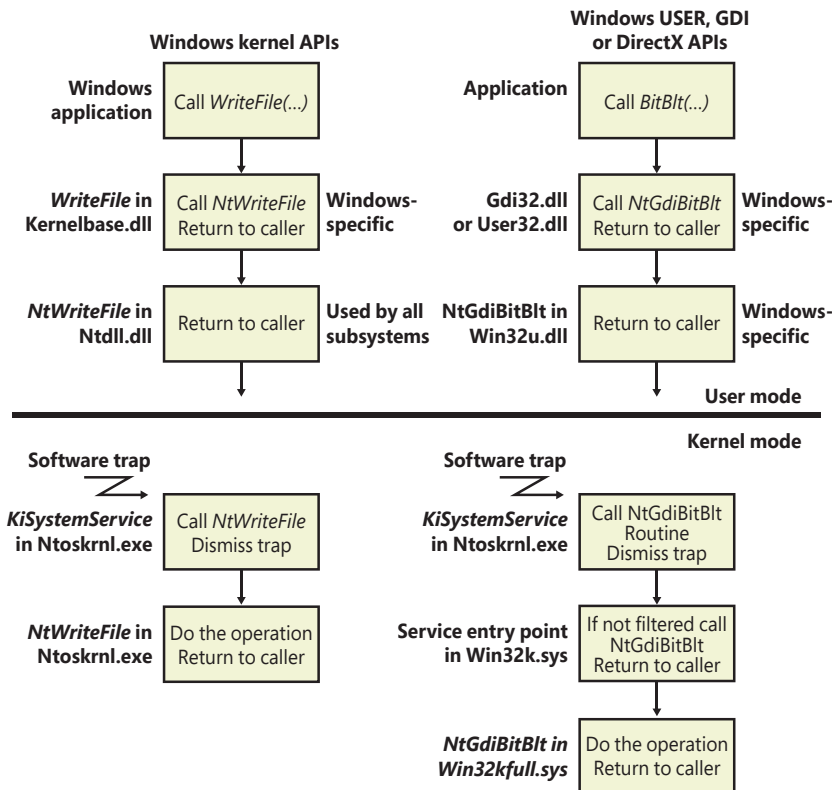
Windows kernel APIs

Windows application

Call WriteFile(...)

WriteFile in Kernelbase.dll

Call NtWriteFile Return to caller

Windows-specific

NtWriteFile in Ntdll.dll

Return to caller

Used by all subsystems

Windows USER, GDI or DirectX APIs

Application

Call BitBlt(...)

Gdi32.dll or User32.dll

Call NtGdiBitBlt Return to caller

Windows-specific

NtGdiBitBlt in Win32u.dll

Return to caller

Windows-specific

User mode

Kernel mode

Software trap

KiSystemService in Ntoskrnl.exe

Call NtWriteFile Dismiss trap

NtWriteFile in Ntoskrnl.exe

Do the operation Return to caller

Software trap

KiSystemService in Ntoskrnl.exe

Call NtGdiBitBlt Routine Dismiss trap

Service entry point in Win32k.sys

If not filtered call NtGdiBitBlt Return to caller

NtGdiBitBlt in Win32kfull.sys

Do the operation Return to caller